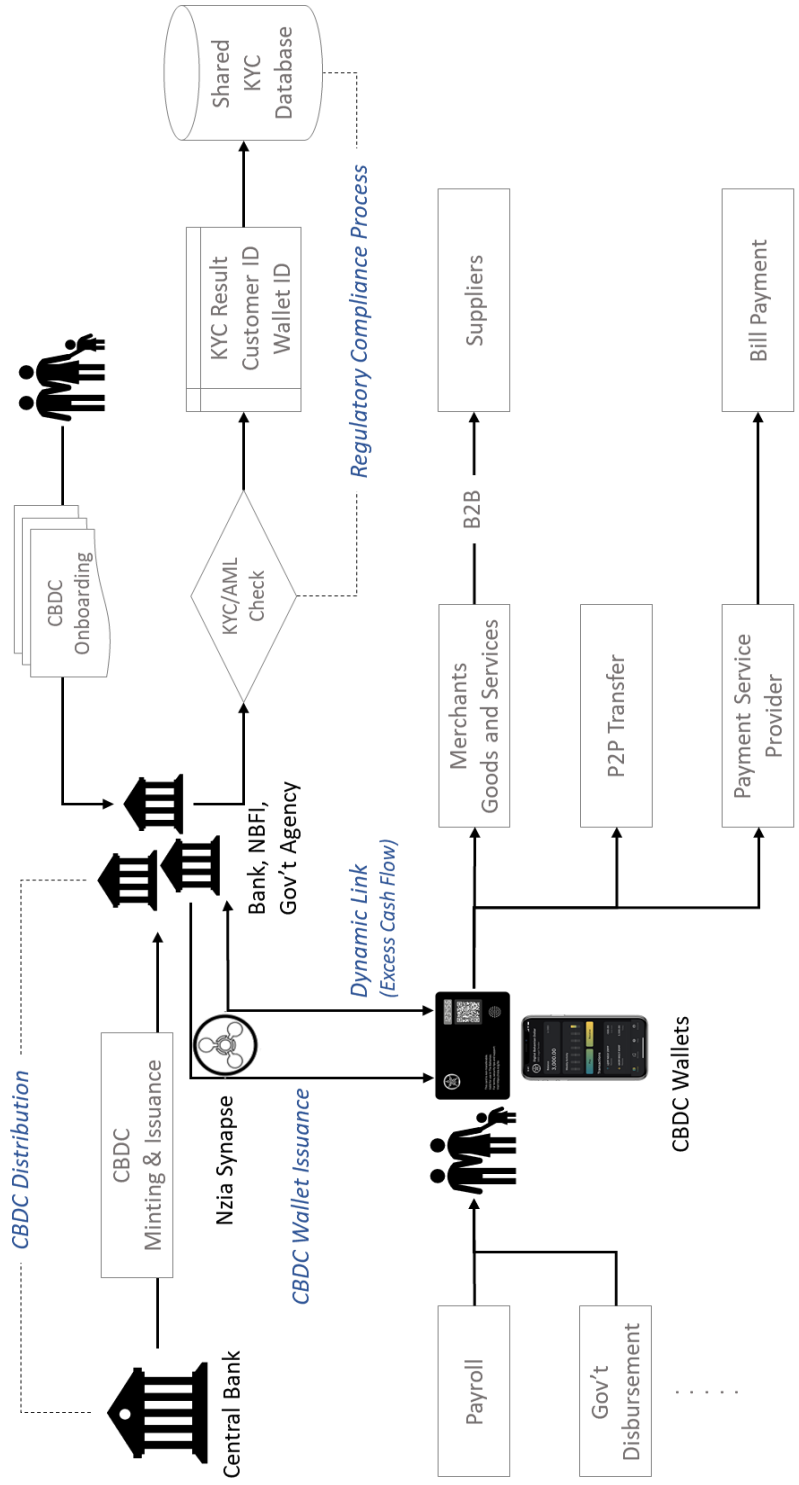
CBDC Distribution

Central Bank

CBDC Minting & Issuance

Bank, NBFI, Gov't Agency

CBDC Onboarding

KYC/AML Check

KYC Result Customer ID Wallet ID

Shared KYC Database

Regulatory Compliance Process

Nzia Synapse

CBDC Wallet Issuance

Dynamic Link (Excess Cash Flow)

CBDC Wallets

2,000.00

Payroll

Gov't Disbursement

. . . .

Merchants Goods and Services

B2B

Suppliers

P2P Transfer

Payment Service Provider

Bill Payment